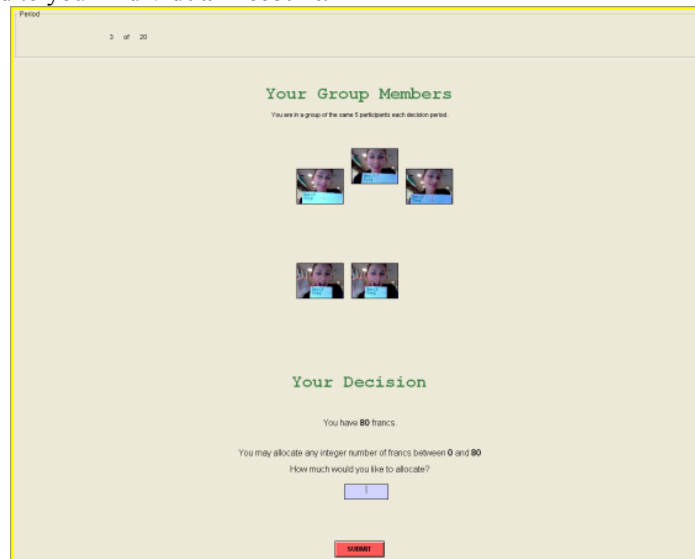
Period

3 of 20

Your Group Members

You are in a group of the same 5 participants each decision period.

Your Decision

You have 80 francs.

You may allocate any integer number of francs between 0 and 80

How much would you like to allocate?

SUBMIT